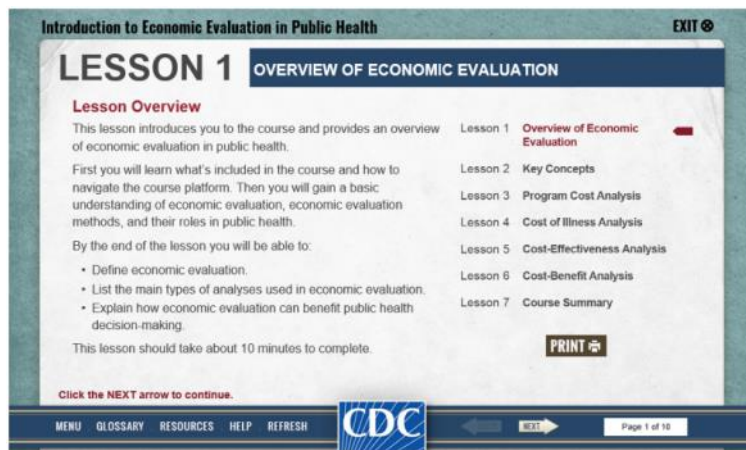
Introduction to Economic Evaluation in Public Health

EXIT ⊗

LESSON 1

OVERVIEW OF ECONOMIC EVALUATION

Lesson Overview

This lesson introduces you to the course and provides an overview of economic evaluation in public health.

First you will learn what's included in the course and how to navigate the course platform. Then you will gain a basic understanding of economic evaluation, economic evaluation methods, and their roles in public health.

By the end of the lesson you will be able to:

- Define economic evaluation.
- List the main types of analyses used in economic evaluation.
- Explain how economic evaluation can benefit public health decision-making.

This lesson should take about 10 minutes to complete.

Lesson 1 Overview of Economic Evaluation
Lesson 2 Key Concepts
Lesson 3 Program Cost Analysis
Lesson 4 Cost of Illness Analysis
Lesson 5 Cost-Effectiveness Analysis
Lesson 6 Cost-Benefit Analysis
Lesson 7 Course Summary

PRINT

Click the NEXT arrow to continue.

MENU GLOSSARY RESOURCES HELP REFRESH

CDC

NEXT

Page 1 of 10